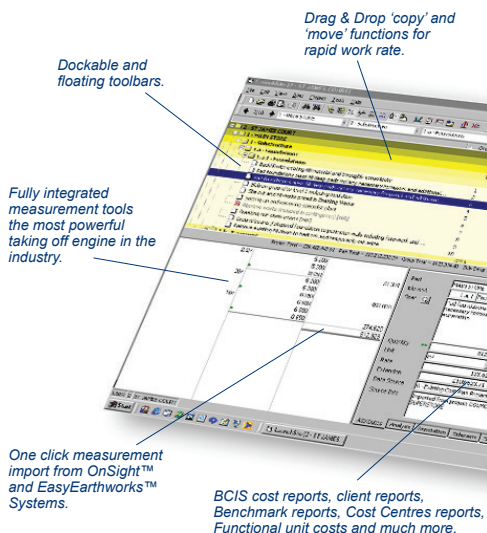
Drag & Drop 'copy' and 'move' functions for rapid work rate.

Dockable and floating toolbars.

Fully integrated measurement tools the most powerful taking off engine in the industry.

One click measurement import from OnSight™ and EasyEarthworks™ Systems.

BCIS cost reports, client reports, Benchmark reports, Cost Centres reports, Functional unit costs and much more.

ST JAMES COURT

Start